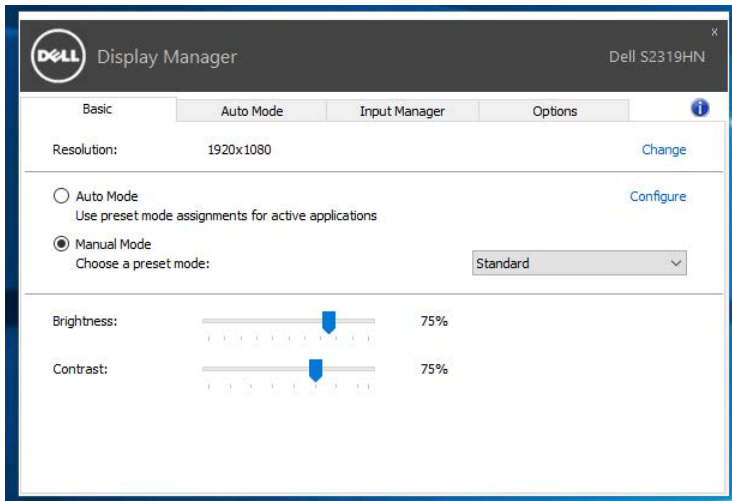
DELL Display Manager

Dell S2319HN

x

Basic | Auto Mode | Input Manager | Options

Resolution: 1920x1080 Change

Auto Mode
Use preset mode assignments for active applications

Configure

Manual Mode
Choose a preset mode:

Standard

Brightness: 75%

Contrast: 75%